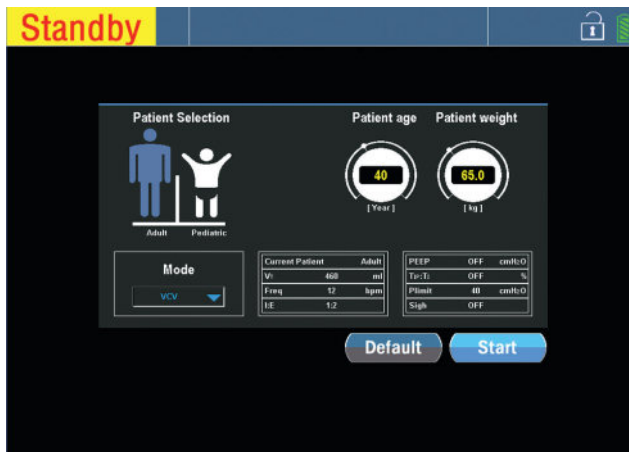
Standby

Patient Selection

Adult Pediatric

Patient age

40

[Year]

Patient weight

65.0

[kg]

Mode

VCV

| Current Patient | Adult | |
|---|---|---|
| Vt | 468 | ml |
| Freq | 12 | bpm |
| I:E | 1:2 | |

| PEEP | OFF | cmH₂O |
|---|---|---|
| Tp:Ti | OFF | % |
| Plimit | 40 | cmH₂O |
| Sigh | OFF | |

Default

Start